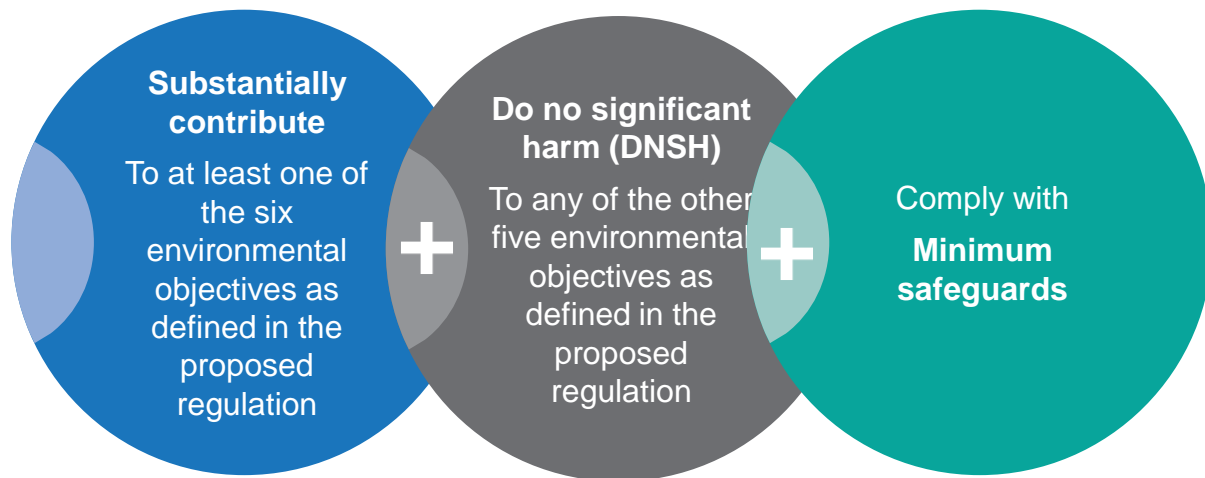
Substantially contribute

To at least one of the six environmental objectives as defined in the proposed regulation

+

Do no significant harm (DNSH)

To any of the other five environmental objectives as defined in the proposed regulation

+

Comply with

Minimum safeguards